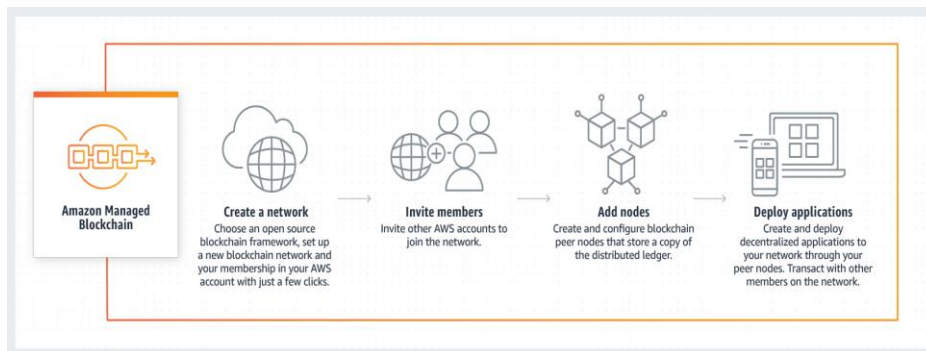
Amazon Managed Blockchain

Create a network
Choose an open source blockchain framework, set up a new blockchain network and your membership in your AWS account with just a few clicks.

Invite members
Invite other AWS accounts to join the network.

Add nodes
Create and configure blockchain peer nodes that store a copy of the distributed ledger.

Deploy applications
Create and deploy decentralized applications to your network through your peer nodes. Transact with other members on the network.